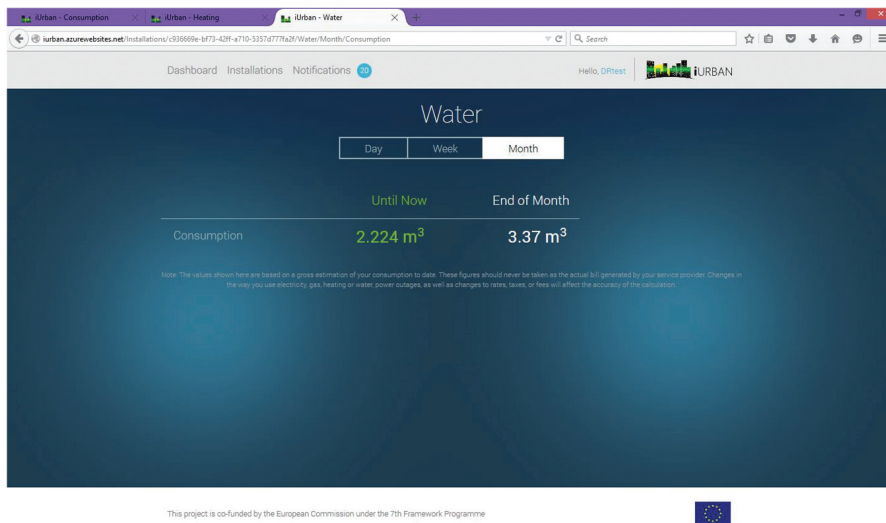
iUrban - Consumption
iUrban - Heating
iUrban - Water

iurban.azurewebsites.net/Installations/c936669e-bf73-42ff-a710-5357d777fa2f/Water/Month/Consumption

Search

Dashboard Installations Notifications 20

Hello, DRtest

iURBAN

Water

Day Week Month

Until Now End of Month

Consumption $2.224\ m^3$ $3.37\ m^3$

Note: The values shown here are based on a gross estimation of your consumption to date. These figures should never be taken as the actual bill generated by your service provider. Changes in the way you use electricity, gas, heating or water, power outages, as well as changes to rates, taxes, or fees will affect the accuracy of the calculation.

This project is co-funded by the European Commission under the 7th Framework Programme